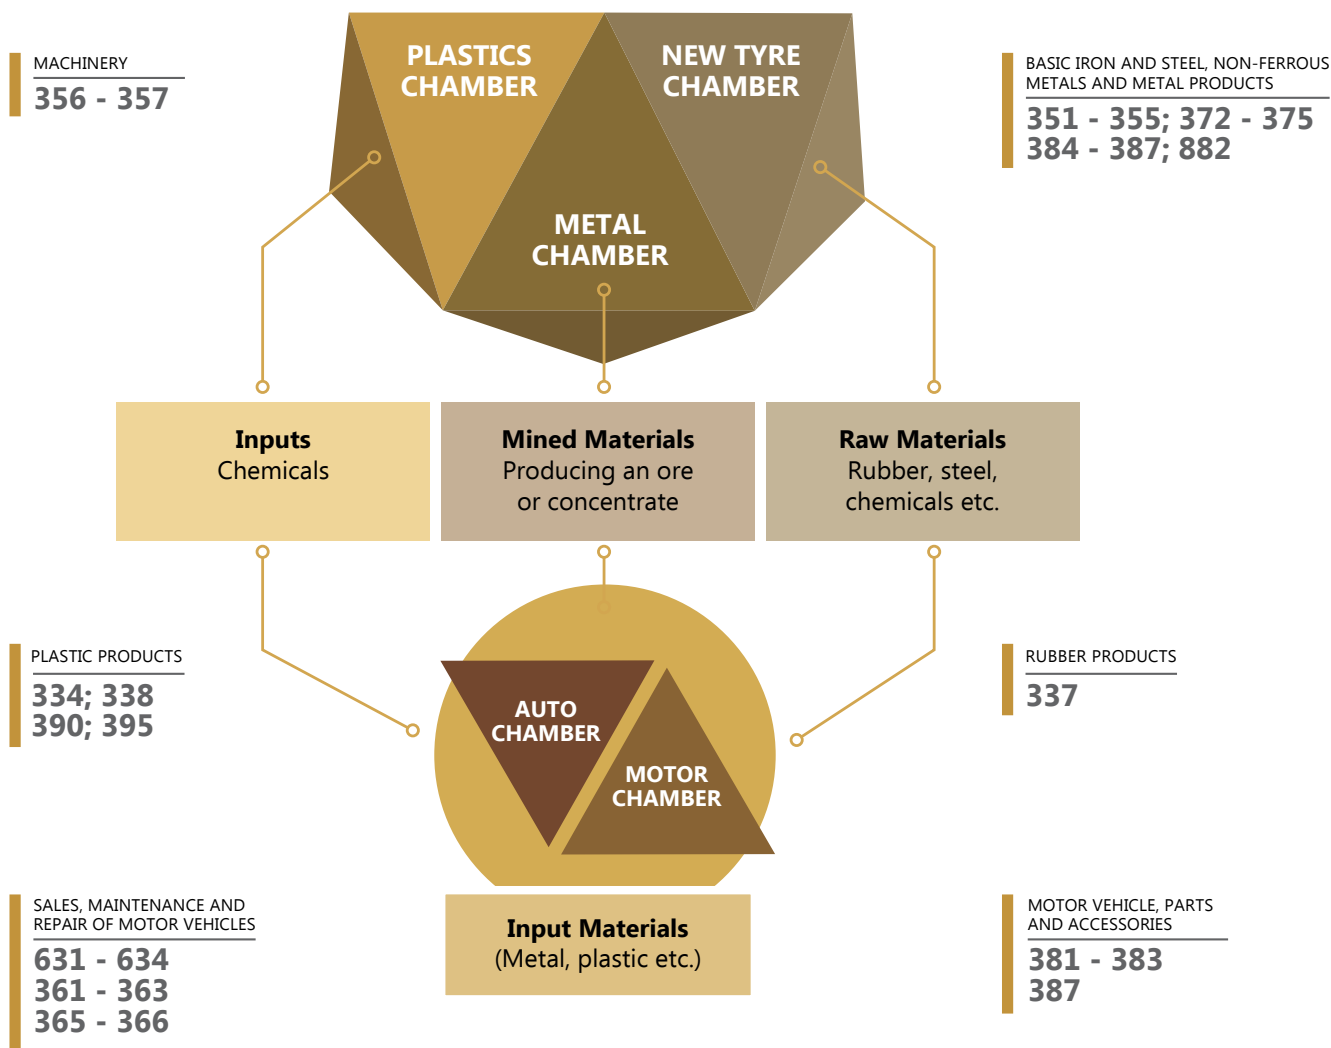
MACHINERY
356 - 357

PLASTICS CHAMBER

NEW TYRE CHAMBER

METAL CHAMBER

BASIC IRON AND STEEL, NON-FERROUS METALS AND METAL PRODUCTS
351 - 355; 372 - 375
384 - 387; 882

**Inputs**
Chemicals

**Mined Materials**
Producing an ore or concentrate

**Raw Materials**
Rubber, steel, chemicals etc.

PLASTIC PRODUCTS
334; 338
390; 395

AUTO CHAMBER

MOTOR CHAMBER

RUBBER PRODUCTS
337

SALES, MAINTENANCE AND REPAIR OF MOTOR VEHICLES
631 - 634
361 - 363
365 - 366

**Input Materials**
(Metal, plastic etc.)

MOTOR VEHICLE, PARTS AND ACCESSORIES
381 - 383
387